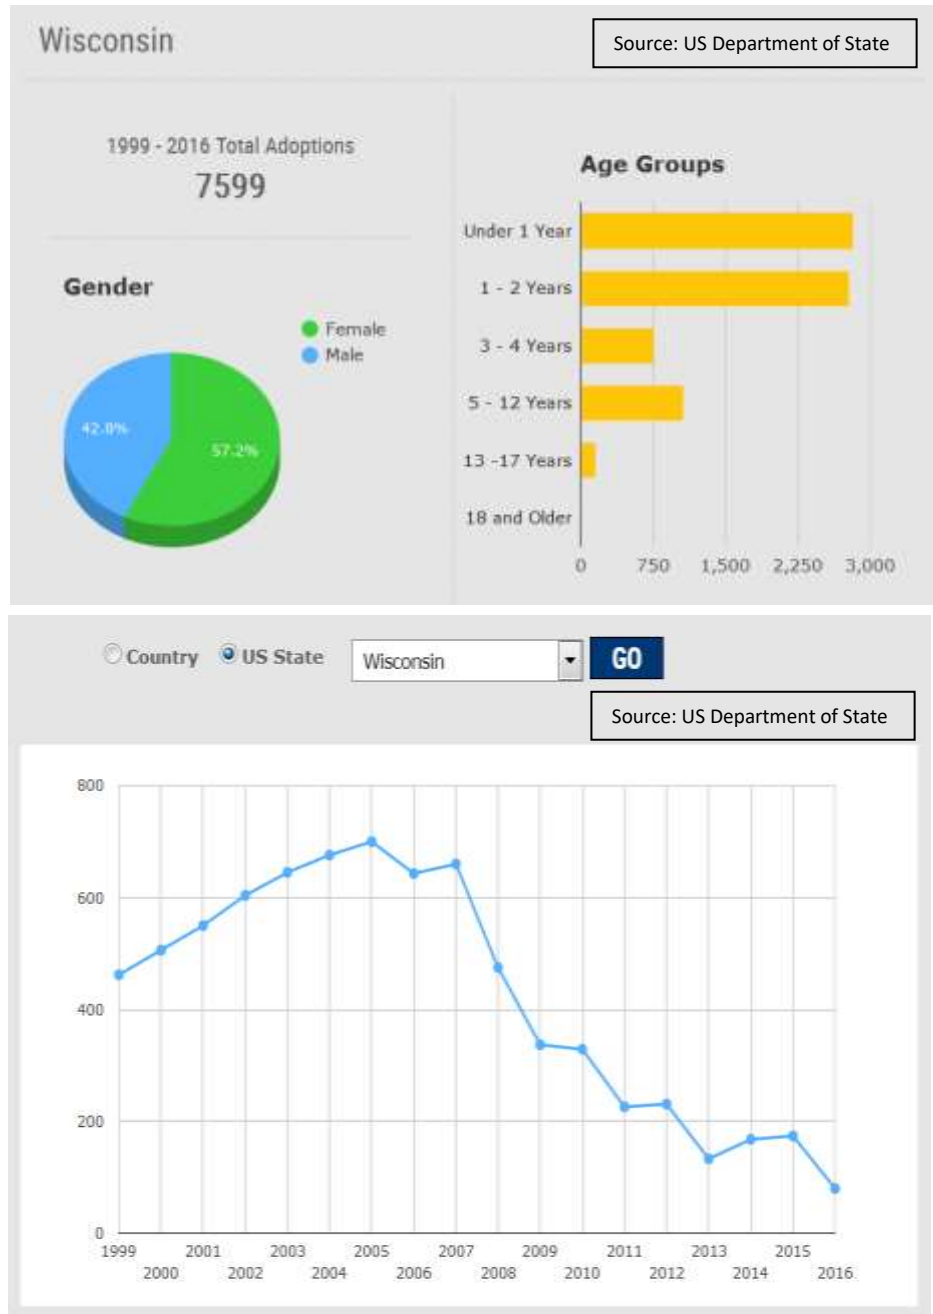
Wisconsin

Source: US Department of State

1999 - 2016 Total Adoptions
7599

Gender

Female
Male

42.8%
57.2%

Age Groups

Under 1 Year
1 - 2 Years
3 - 4 Years
5 - 12 Years
13 -17 Years
18 and Older

0 750 1,500 2,250 3,000

Country US State Wisconsin GO

Source: US Department of State

800
600
400
200
0

1999 2000 2001 2002 2003 2004 2005 2006 2007 2008 2009 2010 2011 2012 2013 2014 2015 2016